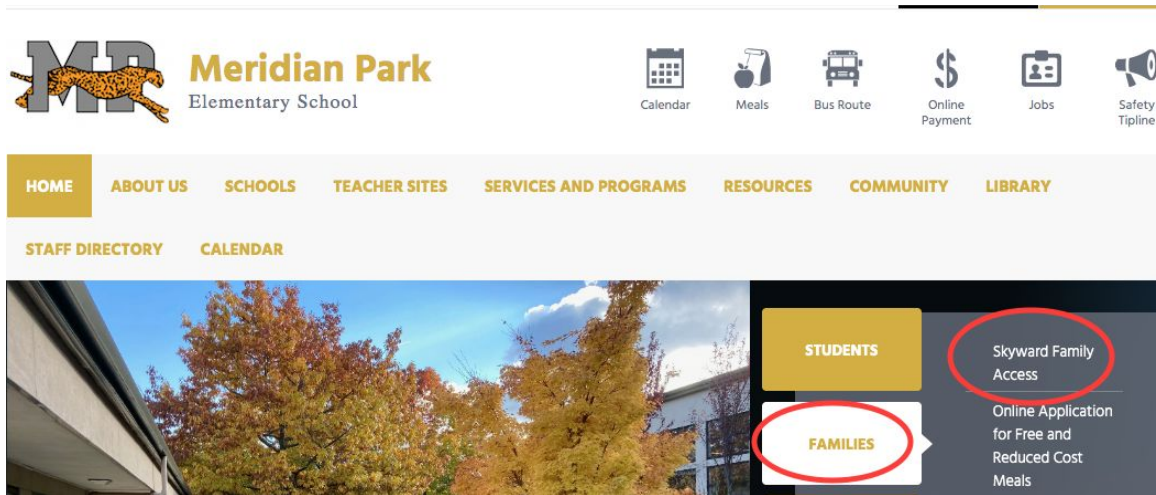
MP

Meridian Park
Elementary School

Calendar
Meals
Bus Route
Online Payment
Jobs
Safety Tipline

HOME
ABOUT US
SCHOOLS
TEACHER SITES
SERVICES AND PROGRAMS
RESOURCES
COMMUNITY
LIBRARY
STAFF DIRECTORY
CALENDAR

STUDENTS
FAMILIES

Skyward Family Access

Online Application for Free and Reduced Cost Meals